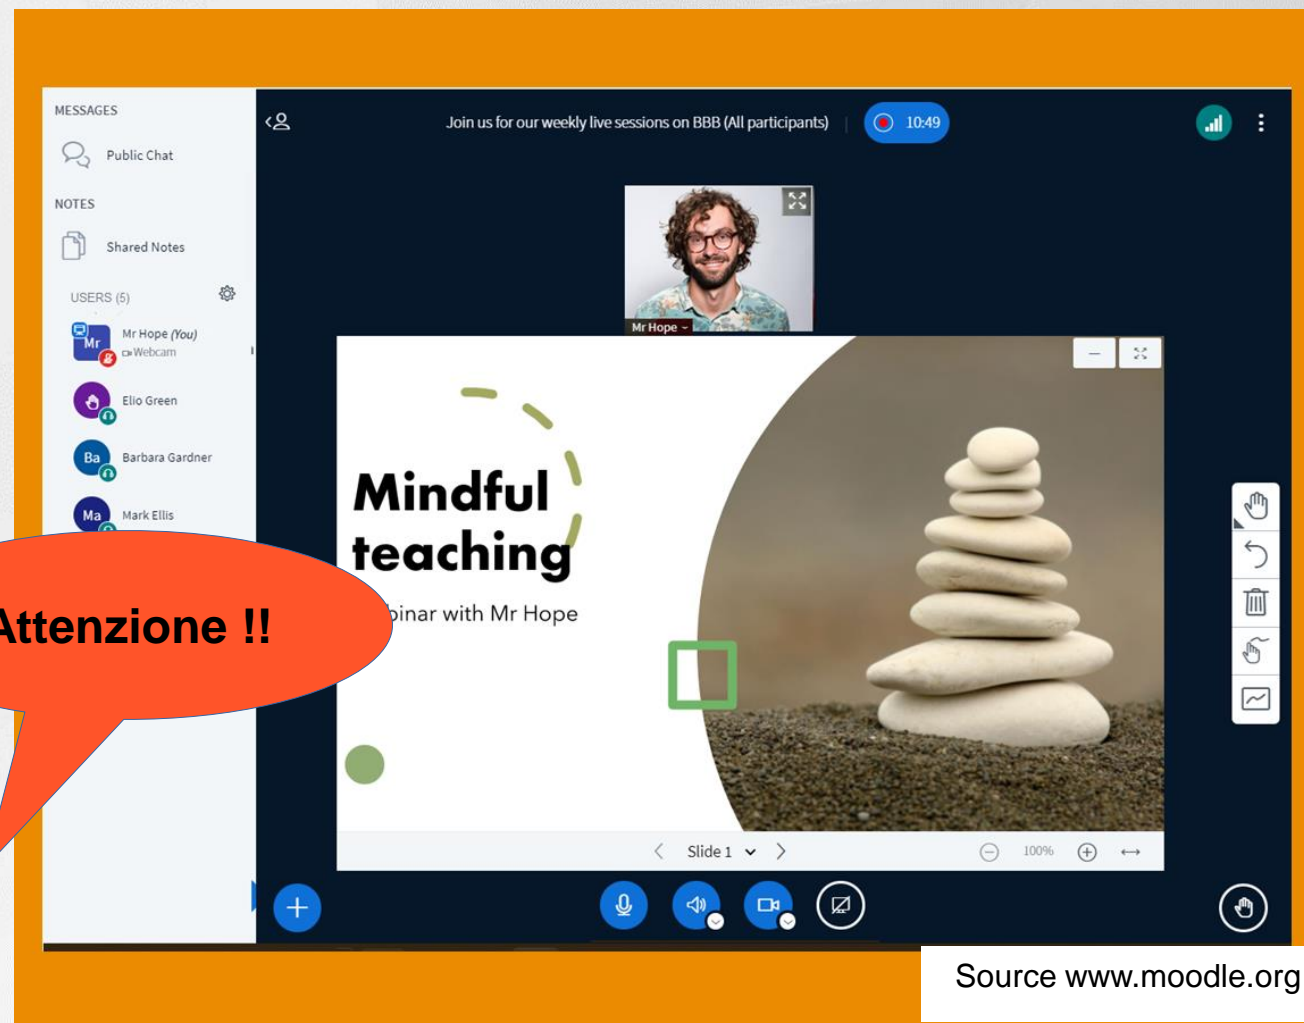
MESSAGES

Public Chat

NOTES

Shared Notes

USERS (5)

Mr Mr Hope (You)
Webcam

Elio Green

Ba Barbara Gardner

Ma Mark Ellis

Join us for our weekly live sessions on BBB (All participants)

10:49

Mr Hope

Mindful teaching

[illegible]inar with Mr Hope

Slide 1

100%

Attenzione !!

Source www.moodle.org